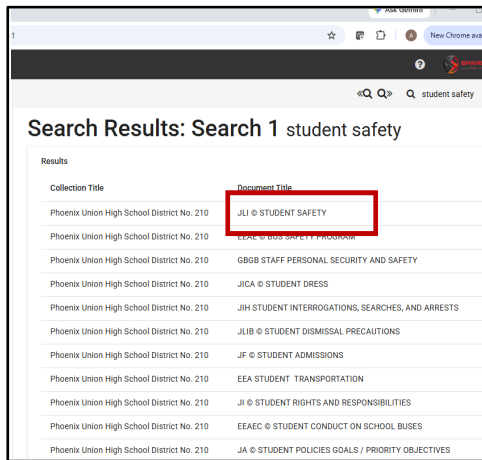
Ask Gemini

1

A New Chrome ava

student safety

Search Results: Search 1 student safety

Results

| Collection Title | Document Title |
|---|---|
| Phoenix Union High School District No. 210 | JLI © STUDENT SAFETY |
| Phoenix Union High School District No. 210 | EEAE © BUS SAFETY PROGRAM |
| Phoenix Union High School District No. 210 | GBGB STAFF PERSONAL SECURITY AND SAFETY |
| Phoenix Union High School District No. 210 | JICA © STUDENT DRESS |
| Phoenix Union High School District No. 210 | JIH STUDENT INTERROGATIONS, SEARCHES, AND ARRESTS |
| Phoenix Union High School District No. 210 | JLIB © STUDENT DISMISSAL PRECAUTIONS |
| Phoenix Union High School District No. 210 | JF © STUDENT ADMISSIONS |
| Phoenix Union High School District No. 210 | EEA STUDENT TRANSPORTATION |
| Phoenix Union High School District No. 210 | JI © STUDENT RIGHTS AND RESPONSIBILITIES |
| Phoenix Union High School District No. 210 | EEAEC © STUDENT CONDUCT ON SCHOOL BUSES |
| Phoenix Union High School District No. 210 | JA © STUDENT POLICIES GOALS / PRIORITY OBJECTIVES |